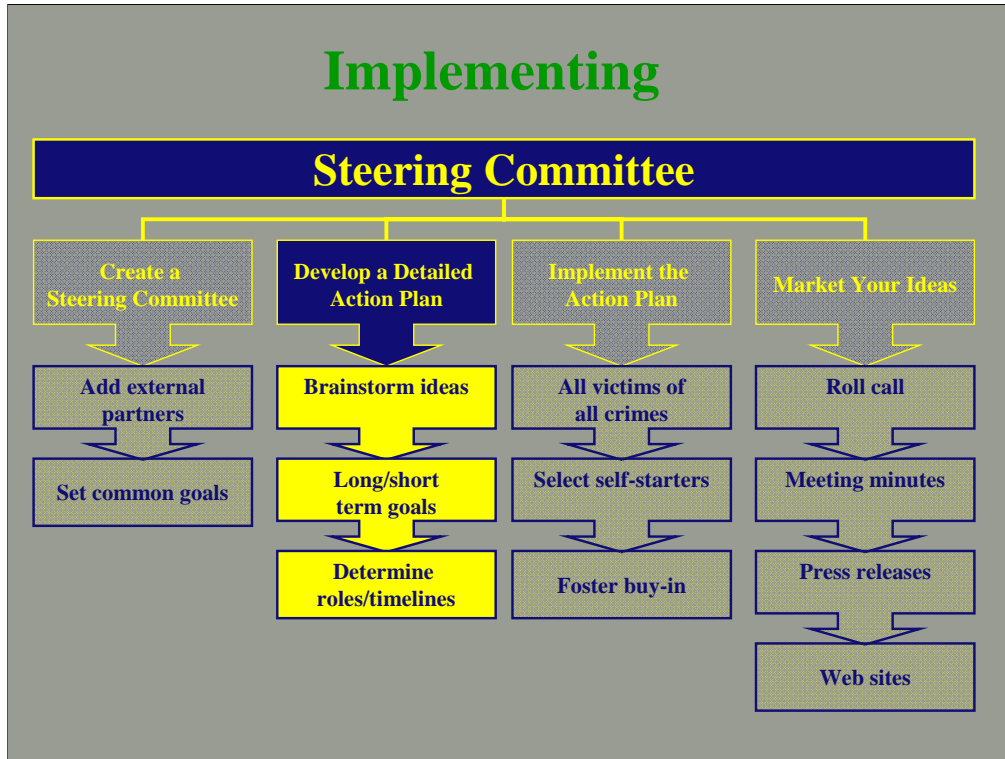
Implementing

Steering Committee

Create a Steering Committee

Add external partners

Set common goals

Develop a Detailed Action Plan

Brainstorm ideas

Long/short term goals

Determine roles/timelines

Implement the Action Plan

All victims of all crimes

Select self-starters

Foster buy-in

Market Your Ideas

Roll call

Meeting minutes

Press releases

Web sites